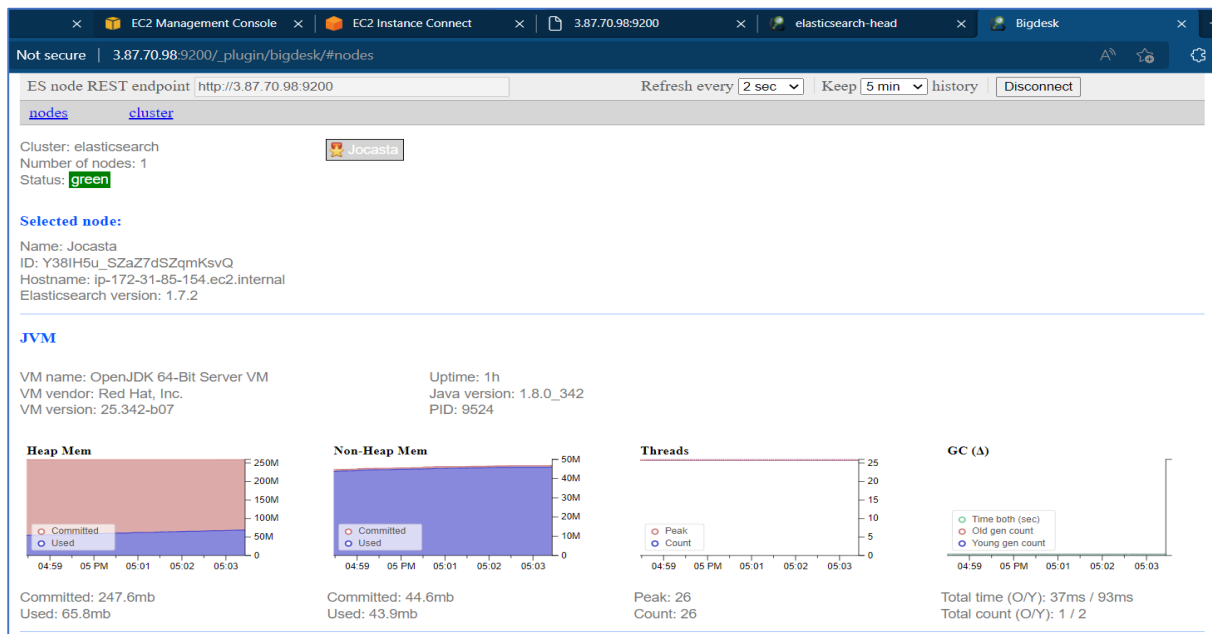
EC2 Management Console
EC2 Instance Connect
3.87.70.98:9200
elasticsearch-head
Bigdesk

Not secure | 3.87.70.98:9200/_plugin/bigdesk/#nodes

ES node REST endpoint http://3.87.70.98:9200
Refresh every 2 sec | Keep 5 min history Disconnect

nodes cluster

Cluster: elasticsearch
Number of nodes: 1
Status: green

Jocasta

Selected node:

Name: Jocasta
ID: Y38IH5u_SZaZ7dSZqmKsvQ
Hostname: ip-172-31-85-154.ec2.internal
Elasticsearch version: 1.7.2

JVM

VM name: OpenJDK 64-Bit Server VM
VM vendor: Red Hat, Inc.
VM version: 25.342-b07

Uptime: 1h
Java version: 1.8.0_342
PID: 9524

Heap Mem
250M
200M
150M
100M
50M
0
Committed
Used
04:59 05 PM 05:01 05:02 05:03

Non-Heap Mem
50M
40M
30M
20M
10M
0
Committed
Used
04:59 05 PM 05:01 05:02 05:03

Threads
25
20
15
10
5
0
Peak
Count
04:59 05 PM 05:01 05:02 05:03

GC (Δ)
Time both (sec)
Old gen count
Young gen count
04:59 05 PM 05:01 05:02 05:03

Committed: 247.6mb
Used: 65.8mb

Committed: 44.6mb
Used: 43.9mb

Peak: 26
Count: 26

Total time (O/Y): 37ms / 93ms
Total count (O/Y): 1 / 2